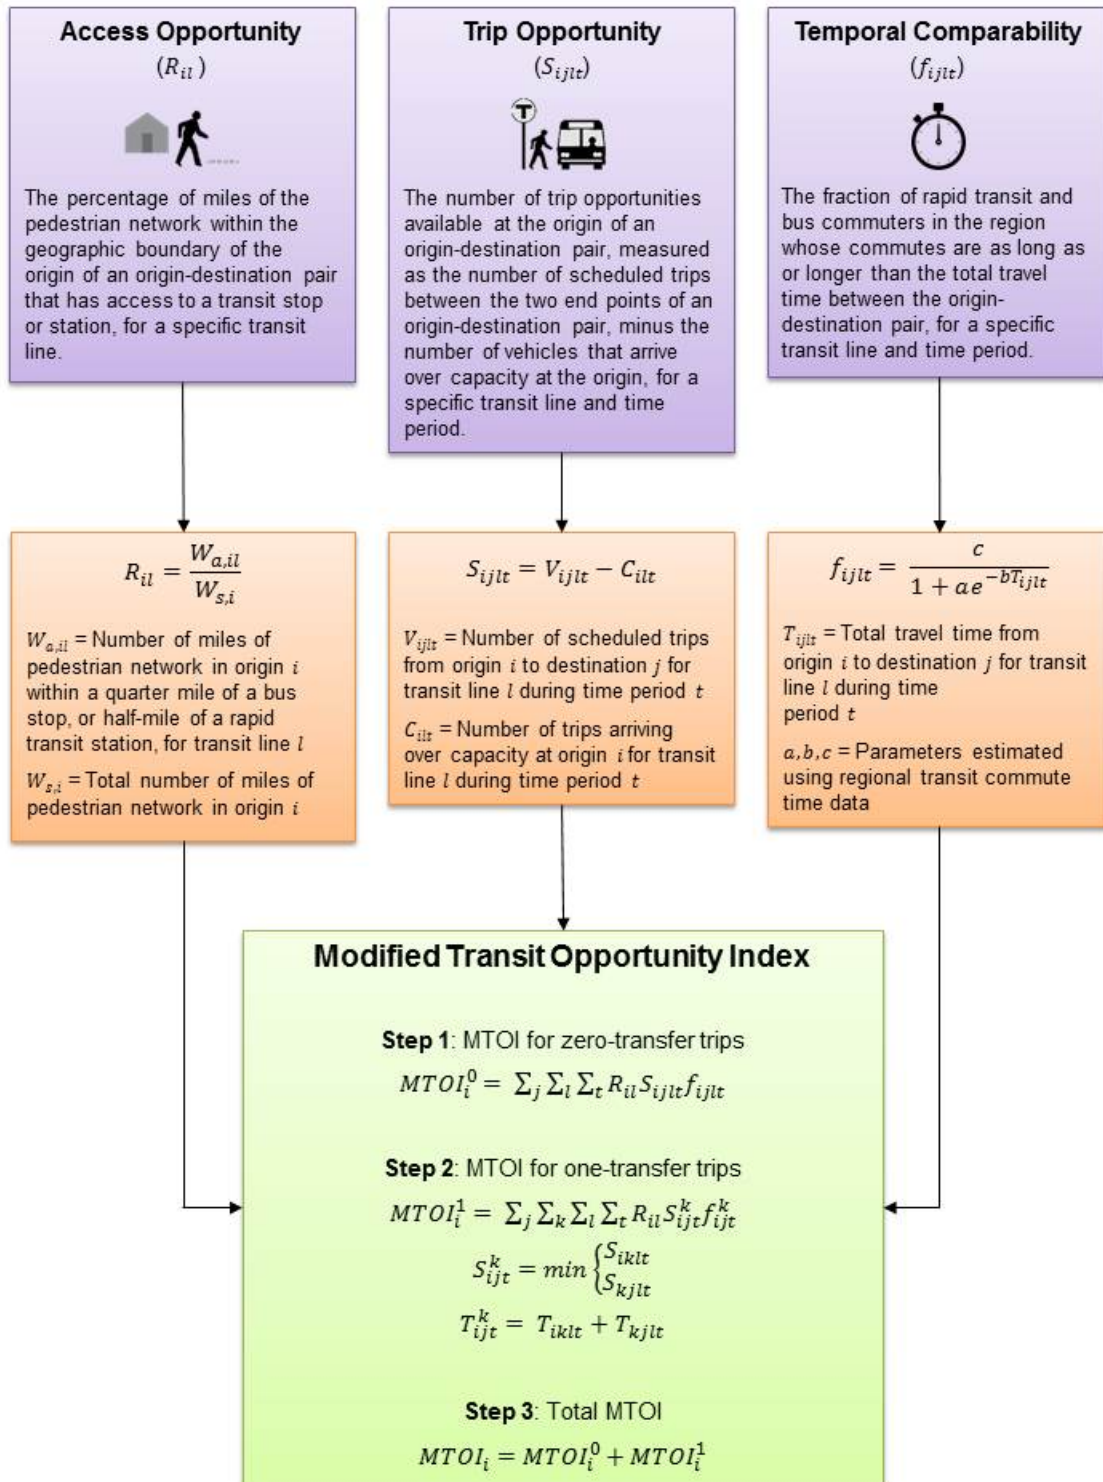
Access Opportunity
$(R_{il})$

The percentage of miles of the pedestrian network within the geographic boundary of the origin of an origin-destination pair that has access to a transit stop or station, for a specific transit line.

Trip Opportunity
$(S_{ijlt})$

The number of trip opportunities available at the origin of an origin-destination pair, measured as the number of scheduled trips between the two end points of an origin-destination pair, minus the number of vehicles that arrive over capacity at the origin, for a specific transit line and time period.

Temporal Comparability
$(f_{ijlt})$

The fraction of rapid transit and bus commuters in the region whose commutes are as long as or longer than the total travel time between the origin-destination pair, for a specific transit line and time period.

$R_{il} = \frac{W_{a,il}}{W_{s,i}}$

$W_{a,il}$ = Number of miles of pedestrian network in origin $i$ within a quarter mile of a bus stop, or half-mile of a rapid transit station, for transit line $l$

$W_{s,i}$ = Total number of miles of pedestrian network in origin $i$

$S_{ijlt} = V_{ijlt} - C_{ilt}$

$V_{ijlt}$ = Number of scheduled trips from origin $i$ to destination $j$ for transit line $l$ during time period $t$

$C_{ilt}$ = Number of trips arriving over capacity at origin $i$ for transit line $l$ during time period $t$

$f_{ijlt} = \frac{c}{1 + ae^{-bT_{ijlt}}}$

$T_{ijlt}$ = Total travel time from origin $i$ to destination $j$ for transit line $l$ during time period $t$

$a, b, c$ = Parameters estimated using regional transit commute time data

Modified Transit Opportunity Index

Step 1: MTOI for zero-transfer trips
$MTOI_i^0 = \sum_j \sum_l \sum_t R_{il} S_{ijlt} f_{ijlt}$

Step 2: MTOI for one-transfer trips
$MTOI_i^1 = \sum_j \sum_k \sum_l \sum_t R_{il} S_{ijt}^k f_{ijt}^k$
$S_{ijt}^k = min \begin{cases} S_{iklt} \\ S_{kjlt} \end{cases}$
$T_{ijt}^k = T_{iklt} + T_{kjlt}$

Step 3: Total MTOI
$MTOI_i = MTOI_i^0 + MTOI_i^1$